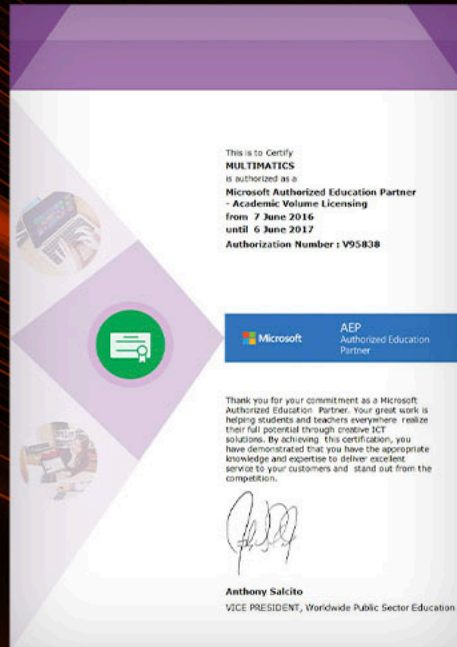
This is to Certify
MULTIMATICS
is authorized as a
Microsoft Authorized Education Partner - Academic Volume Licensing
from 7 June 2016
until 6 June 2017
Authorization Number : V95838

Microsoft

AEP
Authorized Education Partner

Thank you for your commitment as a Microsoft Authorized Education Partner. Your great work is helping students and teachers everywhere realize their full potential through creative ICT solutions. By achieving this certification, you have demonstrated that you have the appropriate knowledge and expertise to deliver excellent service to your customers and stand out from the competition.

Anthony Salcito
VICE PRESIDENT, Worldwide Public Sector Education